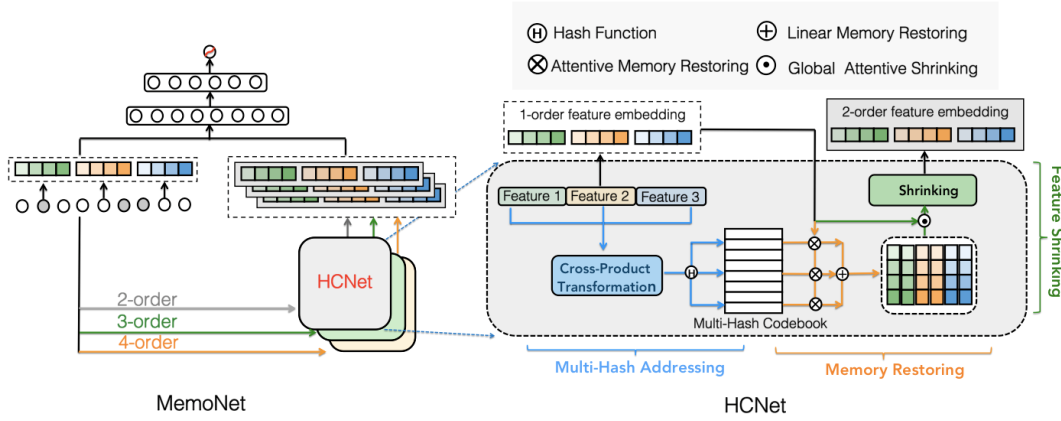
H Hash Function
$\oplus$ Linear Memory Restoring
$\otimes$ Attentive Memory Restoring
$\odot$ Global Attentive Shrinking

1-order feature embedding

2-order feature embedding

Feature 1 Feature 2 Feature 3

Shrinking

Feature Shrinking

Cross-Product Transformation

H

Multi-Hash Codebook

HCNet

2-order
3-order
4-order

Multi-Hash Addressing

Memory Restoring

MemoNet

HCNet